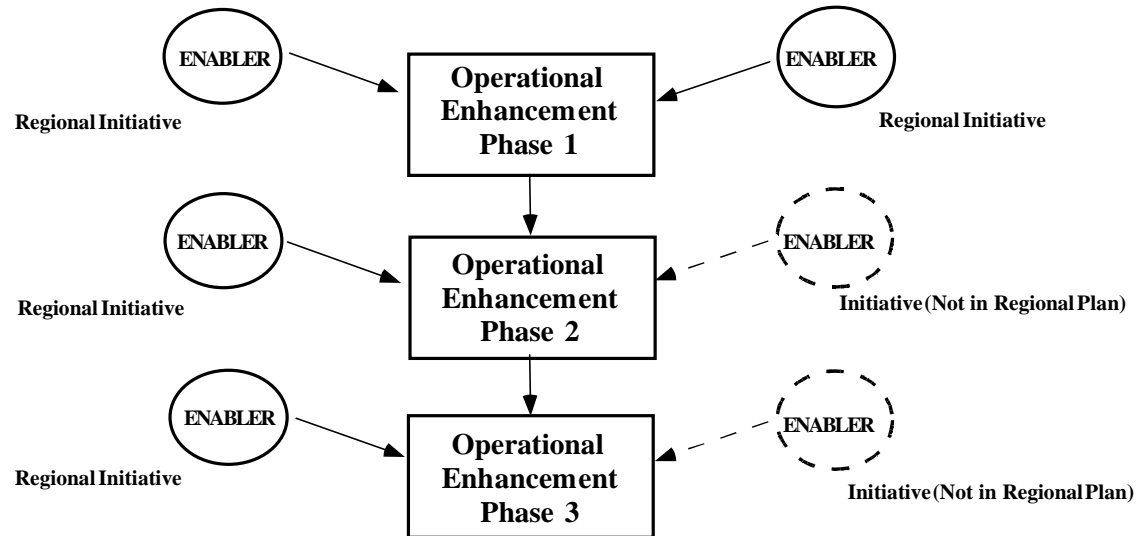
ENABLER

Regional Initiative

Operational Enhancement Phase 1

ENABLER

Regional Initiative

ENABLER

Regional Initiative

Operational Enhancement Phase 2

ENABLER

Initiative (Not in Regional Plan)

ENABLER

Regional Initiative

Operational Enhancement Phase 3

ENABLER

Initiative (Not in Regional Plan)